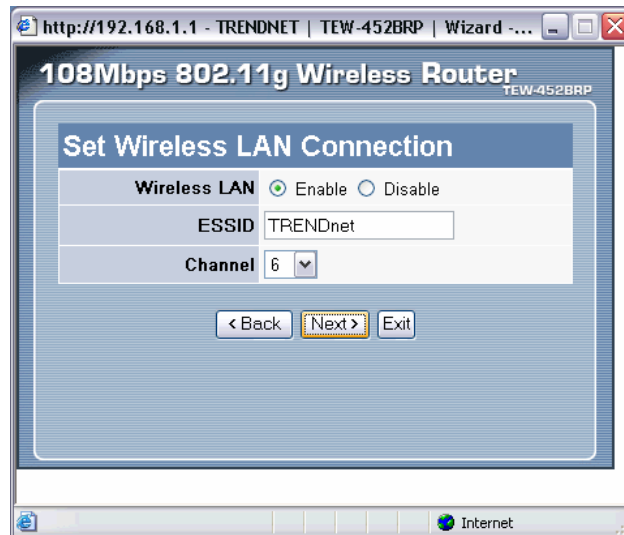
http://192.168.1.1 - TRENDNET | TEW-452BRP | Wizard -...

108Mbps 802.11g Wireless Router TEW-452BRP

Set Wireless LAN Connection

| | |
|---|---|
| Wireless LAN | Enable Disable |
| ESSID | TRENDnet |
| Channel | 6 |

<Back Next> Exit

Internet